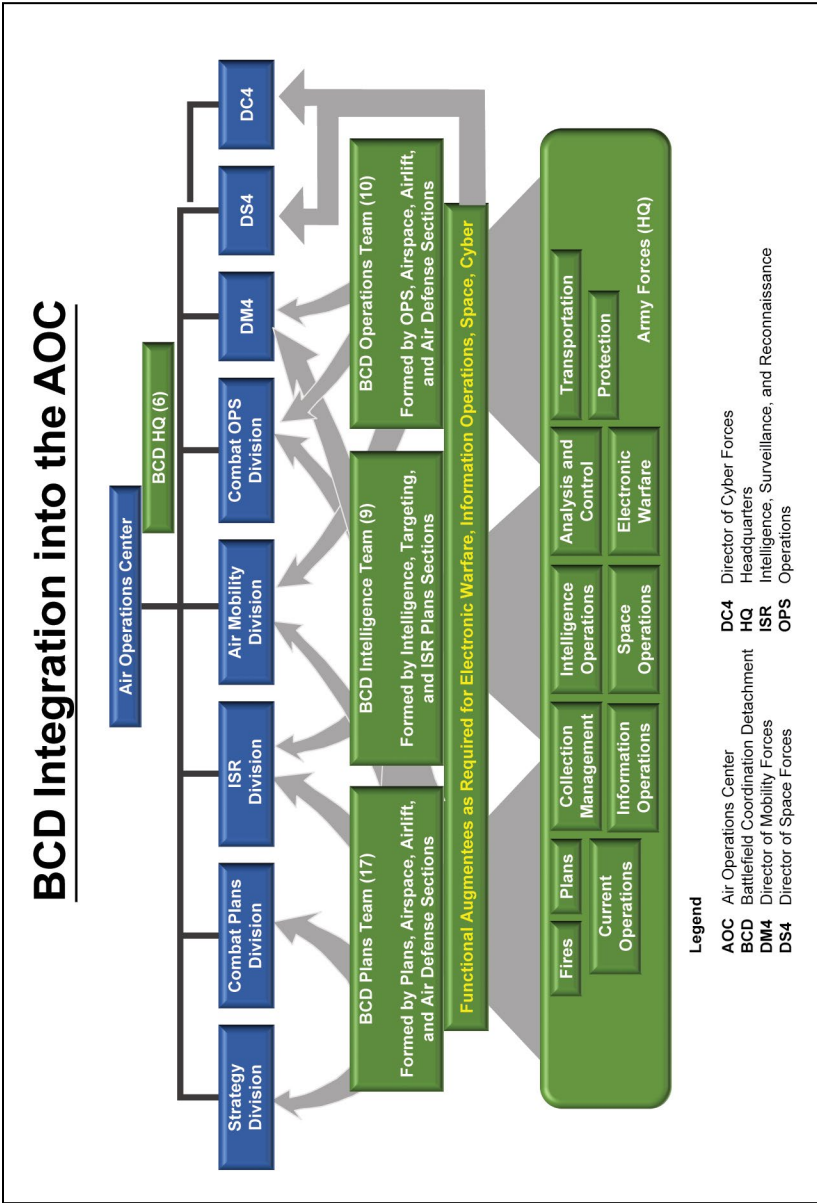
BCD Integration into the AOC

Air Operations Center

BCD HQ (6)

Strategy Division

Combat Plans Division

ISR Division

Air Mobility Division

Combat OPS Division

DM4

DS4

DC4

BCD Plans Team (17)

Formed by Plans, Airspace, Airlift, and Air Defense Sections

BCD Intelligence Team (9)

Formed by Intelligence, Targeting, and ISR Plans Sections

BCD Operations Team (10)

Formed by OPS, Airspace, Airlift, and Air Defense Sections

Functional Augmentees as Required for Electronic Warfare, Information Operations, Space, Cyber

Fires

Plans

Current Operations

Collection Management

Information Operations

Intelligence Operations

Space Operations

Analysis and Control

Electronic Warfare

Transportation

Protection

Army Forces (HQ)

Legend

| | | | |
|---|---|---|---|
| AOC | Air Operations Center | DC4 | Director of Cyber Forces |
| BCD | Battlefield Coordination Detachment | HQ | Headquarters |
| DM4 | Director of Mobility Forces | ISR | Intelligence, Surveillance, and Reconnaissance |
| DS4 | Director of Space Forces | OPS | Operations |